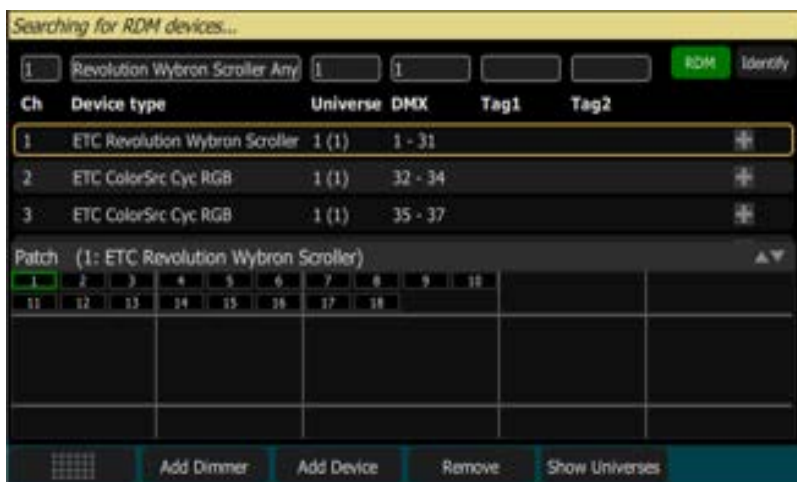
Searching for RDM devices...

1 | Revolution Wybron Scroller Any | 1 | 1 | | | RDM | Identify

| Ch | Device type | Universe | DMX | Tag1 | Tag2 |
|---|---|---|---|---|---|
| 1 | ETC Revolution Wybron Scroller | 1 (1) | 1 - 31 | | |
| 2 | ETC ColorSrc Cyc RGB | 1 (1) | 32 - 34 | | |
| 3 | ETC ColorSrc Cyc RGB | 1 (1) | 35 - 37 | | |

Patch (1: ETC Revolution Wybron Scroller)

1 2 3 4 5 6 7 8 9 10
11 12 13 14 15 16 17 18

Add Dimmer | Add Device | Remove | Show Universes